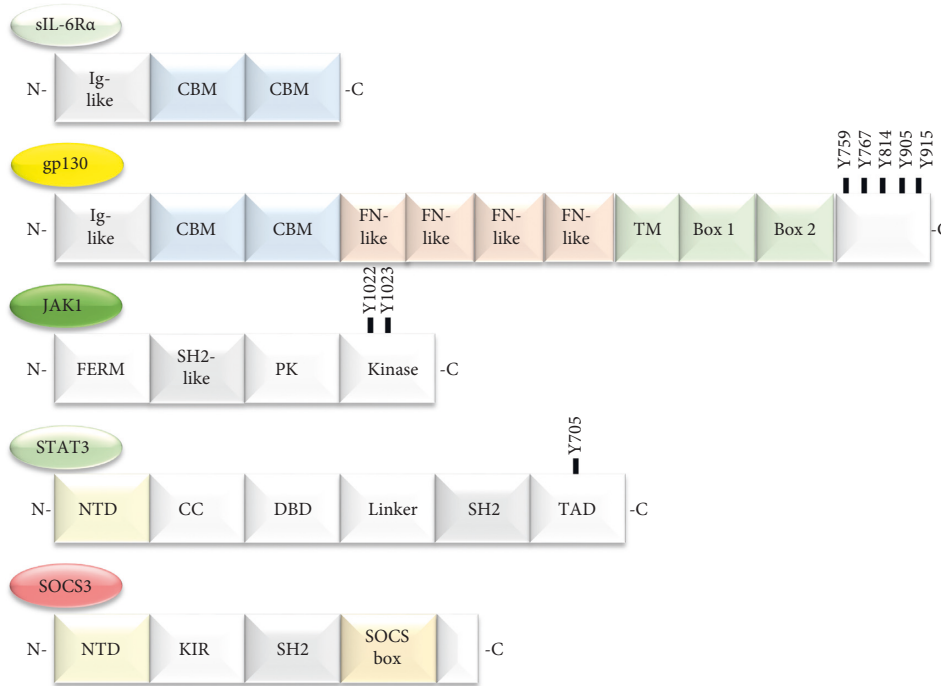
sIL-6Rα

N- Ig-like CBM CBM -C

gp130

Y759 Y767 Y814 Y905 Y915

N- Ig-like CBM CBM FN-like FN-like FN-like FN-like TM Box 1 Box 2 -C

JAK1

Y1022 Y1023

N- FERM SH2-like PK Kinase -C

STAT3

Y705

N- NTD CC DBD Linker SH2 TAD -C

SOCS3

N- NTD KIR SH2 SOCS box -C